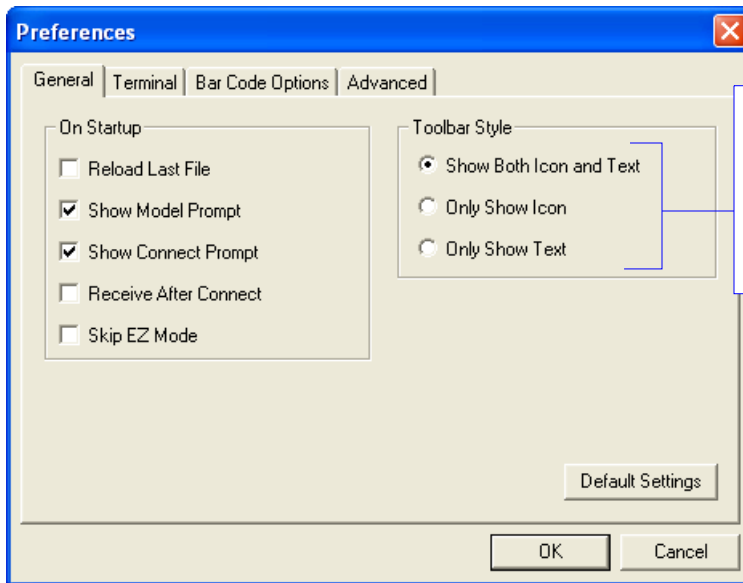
Preferences

General | Terminal | Bar Code Options | Advanced

On Startup

Reload Last File

Show Model Prompt

Show Connect Prompt

Receive After Connect

Skip EZ Mode

Toolbar Style

Show Both Icon and Text

Only Show Icon

Only Show Text

Default Settings

OK

Cancel